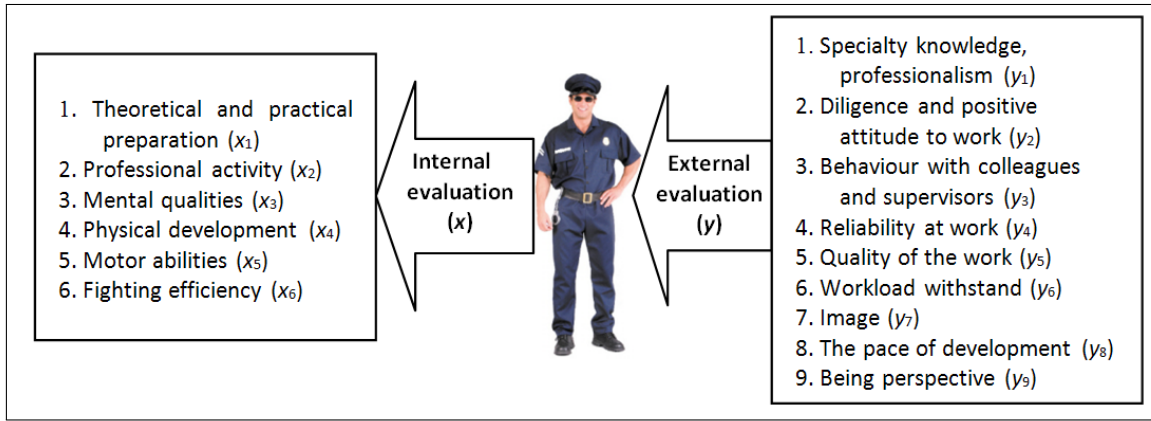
1. Theoretical and practical preparation ($x_1$)
2. Professional activity ($x_2$)
3. Mental qualities ($x_3$)
4. Physical development ($x_4$)
5. Motor abilities ($x_5$)
6. Fighting efficiency ($x_6$)

Internal evaluation
($x$)

External evaluation
($y$)

1. Specialty knowledge, professionalism ($y_1$)
2. Diligence and positive attitude to work ($y_2$)
3. Behaviour with colleagues and supervisors ($y_3$)
4. Reliability at work ($y_4$)
5. Quality of the work ($y_5$)
6. Workload withstand ($y_6$)
7. Image ($y_7$)
8. The pace of development ($y_8$)
9. Being perspective ($y_9$)